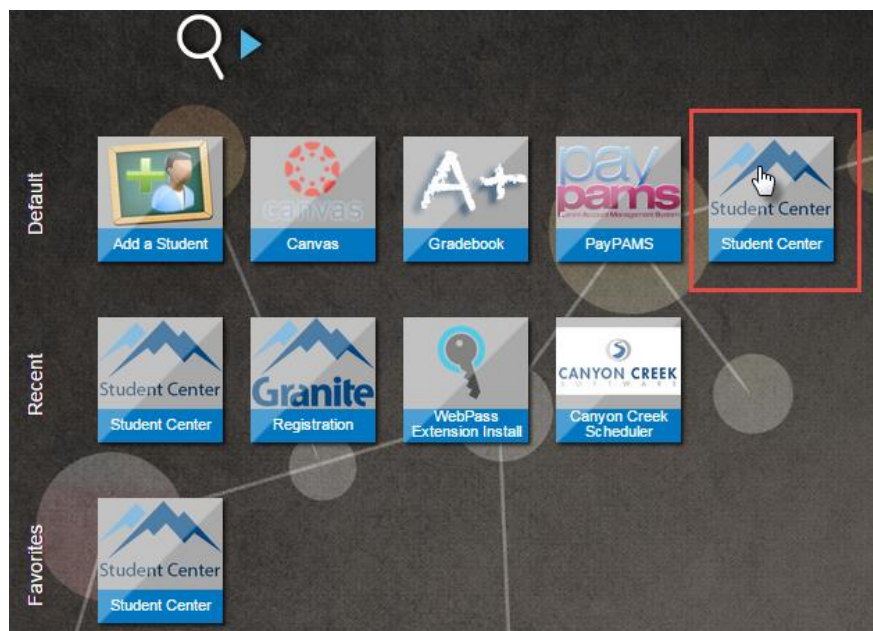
Default

Add a Student

canvas
Canvas

A+
Gradebook

pay pams
Parent Account Management System
PayPAMS

Student Center
Student Center

Recent

Student Center
Student Center

Granite
Registration

WebPass Extension Install

CANYON CREEK
SOFTWARE
Canyon Creek Scheduler

Favorites

Student Center
Student Center